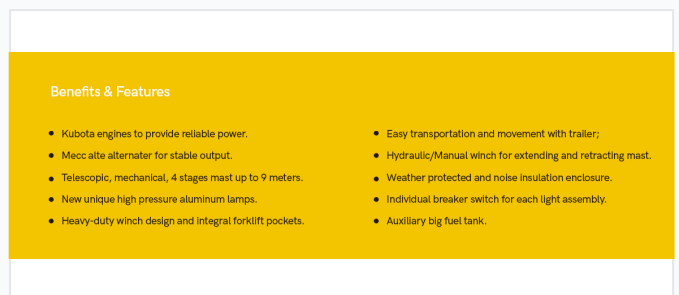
Benefits & Features

- Kubota engines to provide reliable power.
- Mecc alte alternater for stable output.
- Telescopic, mechanical, 4 stages mast up to 9 meters.
- New unique high pressure aluminum lamps.
- Heavy-duty winch design and integral forklift pockets.

- Easy transportation and movement with trailer;
- Hydraulic/Manual winch for extending and retracting mast.
- Weather protected and noise insulation enclosure.
- Individual breaker switch for each light assembly.
- Auxiliary big fuel tank.